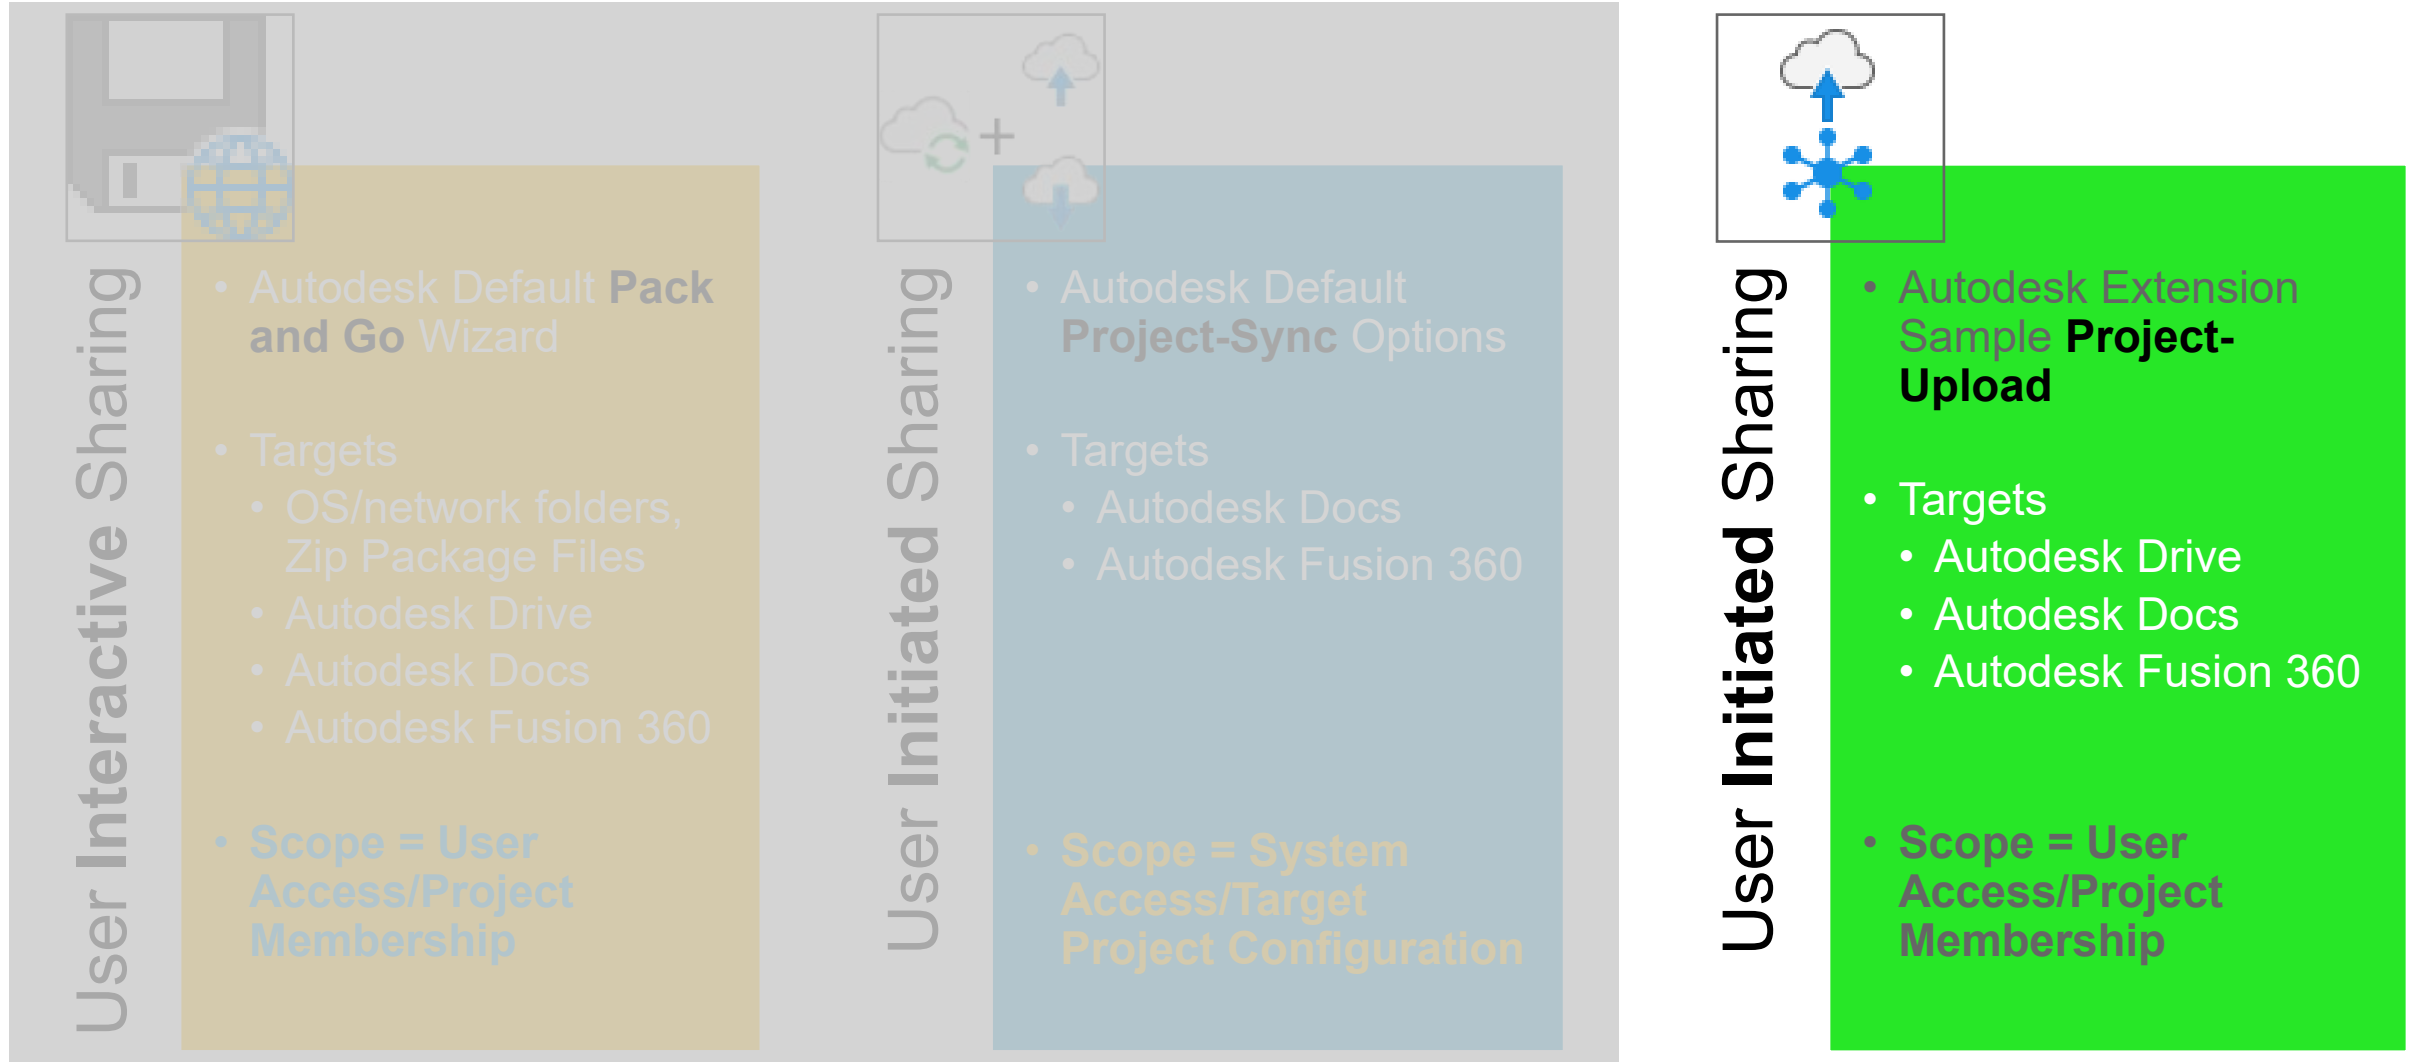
User Interactive Sharing

• Autodesk Default Pack and Go Wizard

• Targets
  • OS/network folders, Zip Package Files
  • Autodesk Drive
  • Autodesk Docs
  • Autodesk Fusion 360

• Scope = User Access/Project Membership

User Initiated Sharing

• Autodesk Default Project-Sync Options

• Targets
  • Autodesk Docs
  • Autodesk Fusion 360

• Scope = System Access/Target Project Configuration

User Initiated Sharing

• Autodesk Extension Sample Project-Upload

• Targets
  • Autodesk Drive
  • Autodesk Docs
  • Autodesk Fusion 360

• Scope = User Access/Project Membership